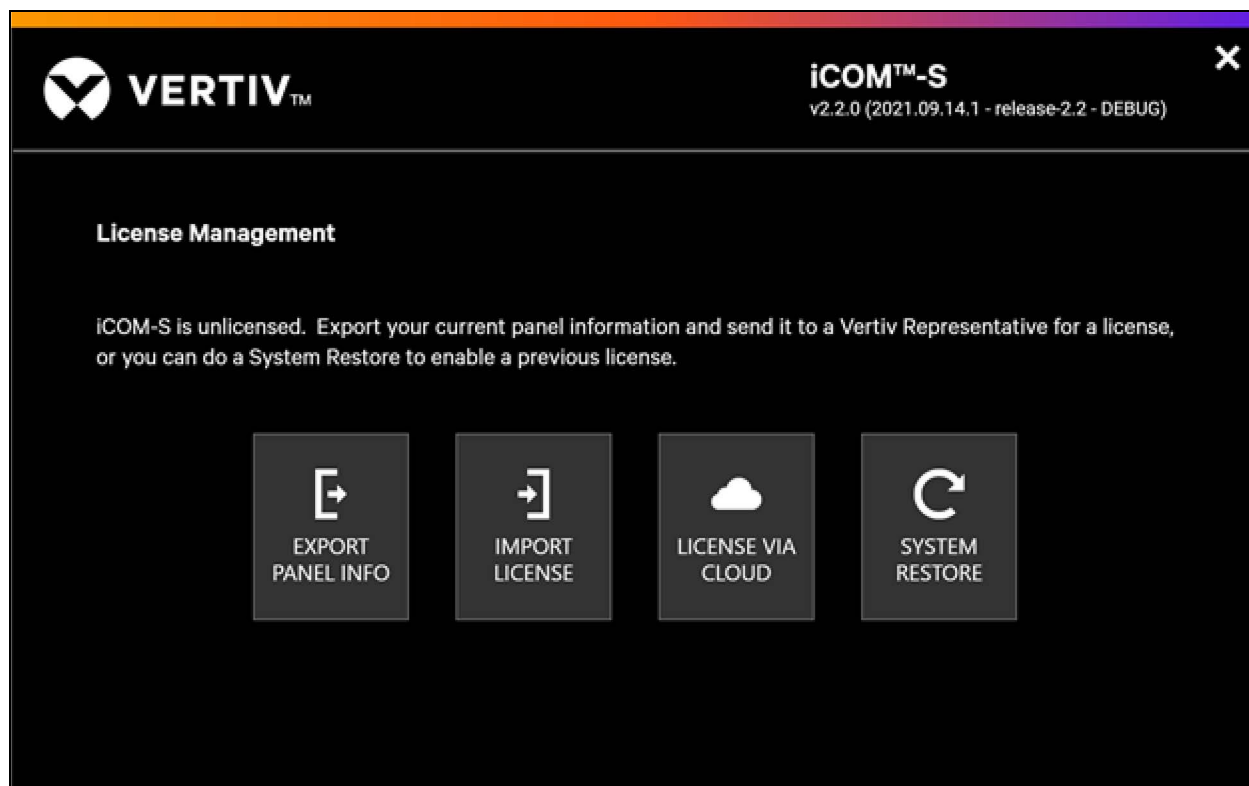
VERTIV™

iCOM™-S
v2.2.0 (2021.09.14.1 - release-2.2 - DEBUG)

×

License Management

iCOM-S is unlicensed. Export your current panel information and send it to a Vertiv Representative for a license, or you can do a System Restore to enable a previous license.

EXPORT PANEL INFO

IMPORT LICENSE

LICENSE VIA CLOUD

SYSTEM RESTORE